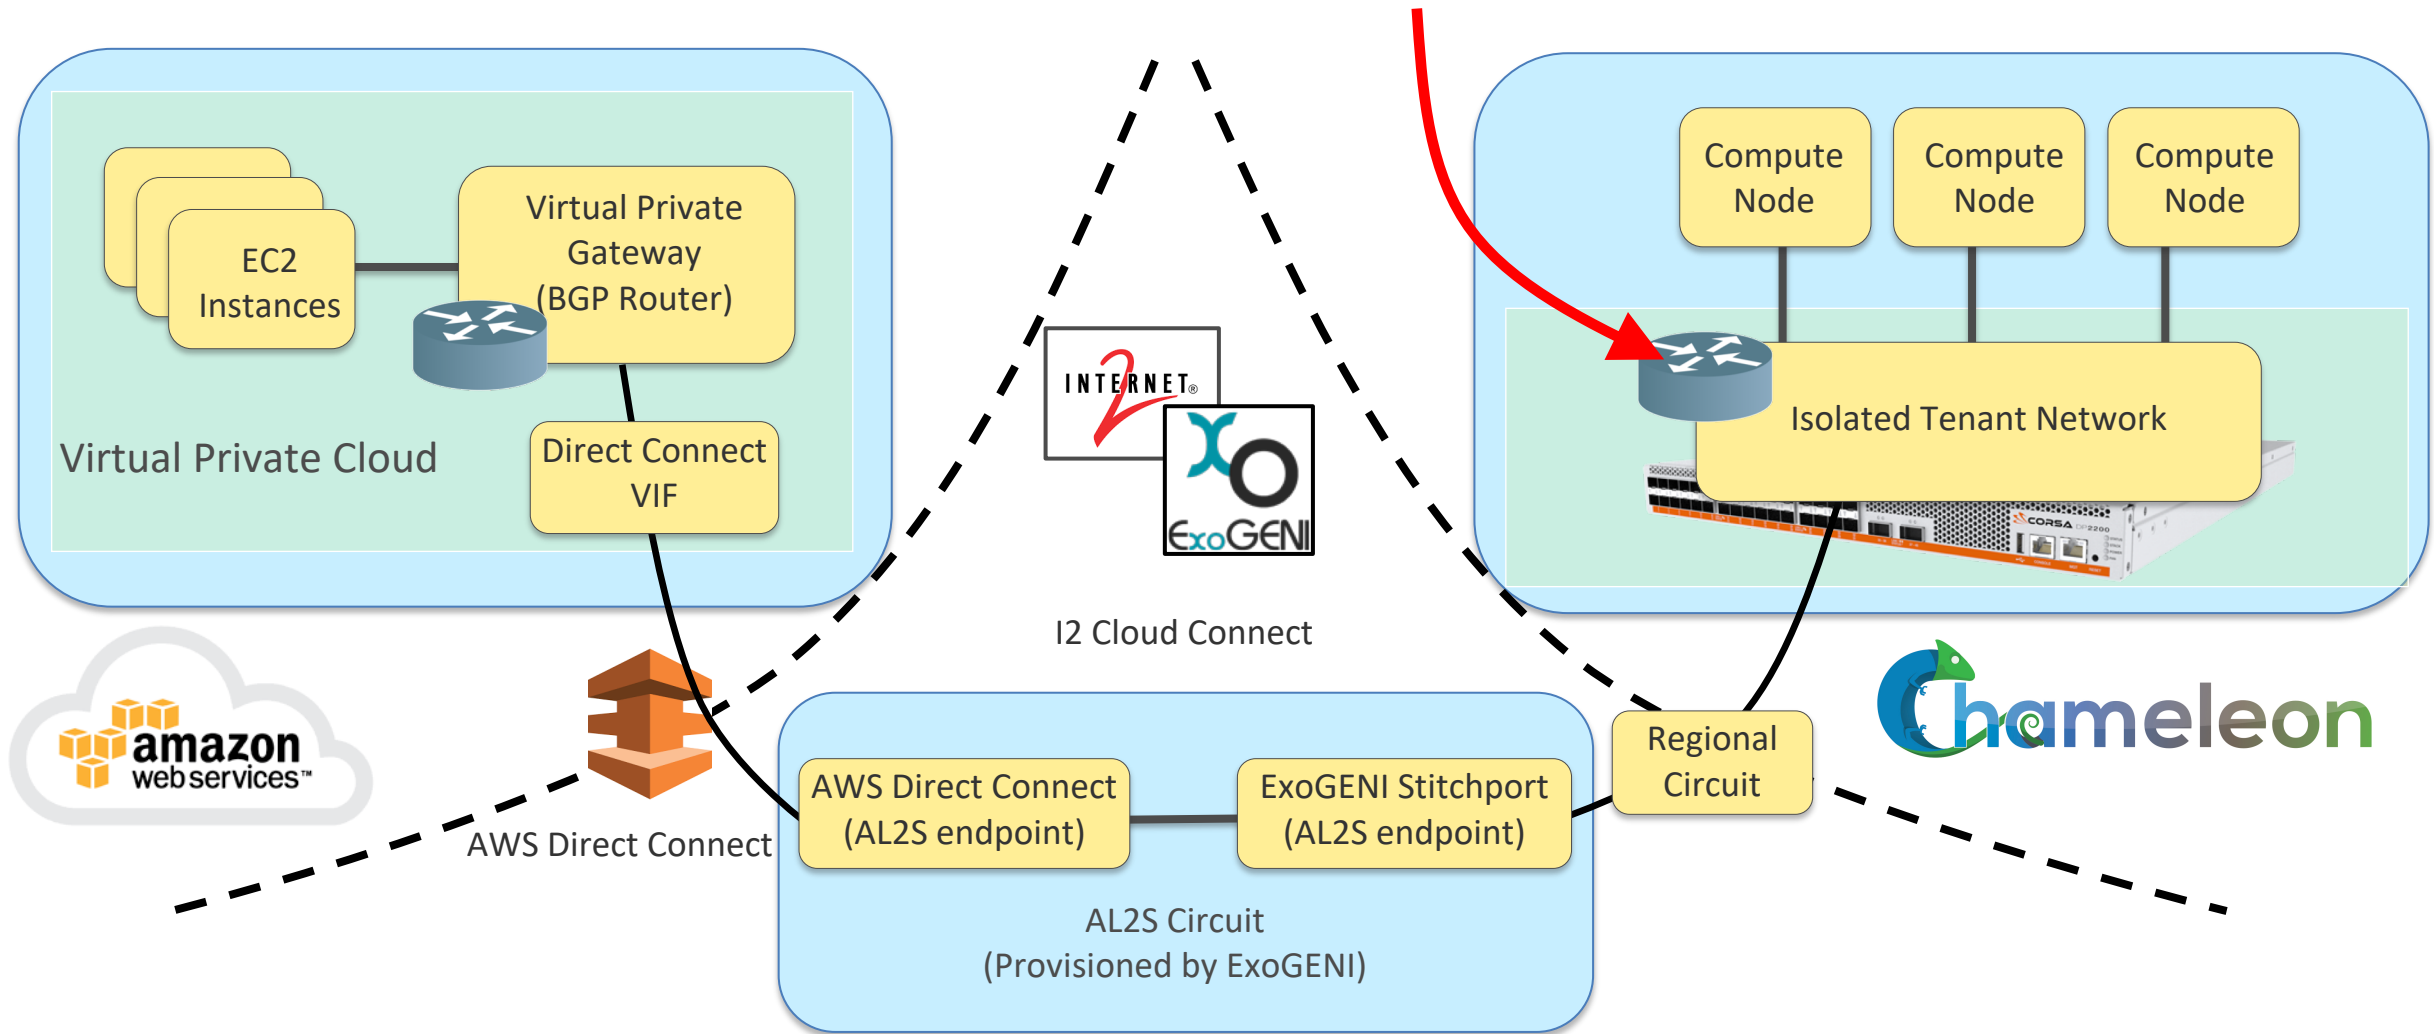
EC2 Instances

Virtual Private Gateway (BGP Router)

Direct Connect VIF

Virtual Private Cloud

INTERNET2

ExoGENI

I2 Cloud Connect

Compute Node

Compute Node

Compute Node

Isolated Tenant Network

CORSA

amazon web services

AWS Direct Connect

AWS Direct Connect (AL2S endpoint)

ExoGENI Stitchport (AL2S endpoint)

Regional Circuit

Chameleon

AL2S Circuit (Provisioned by ExoGENI)